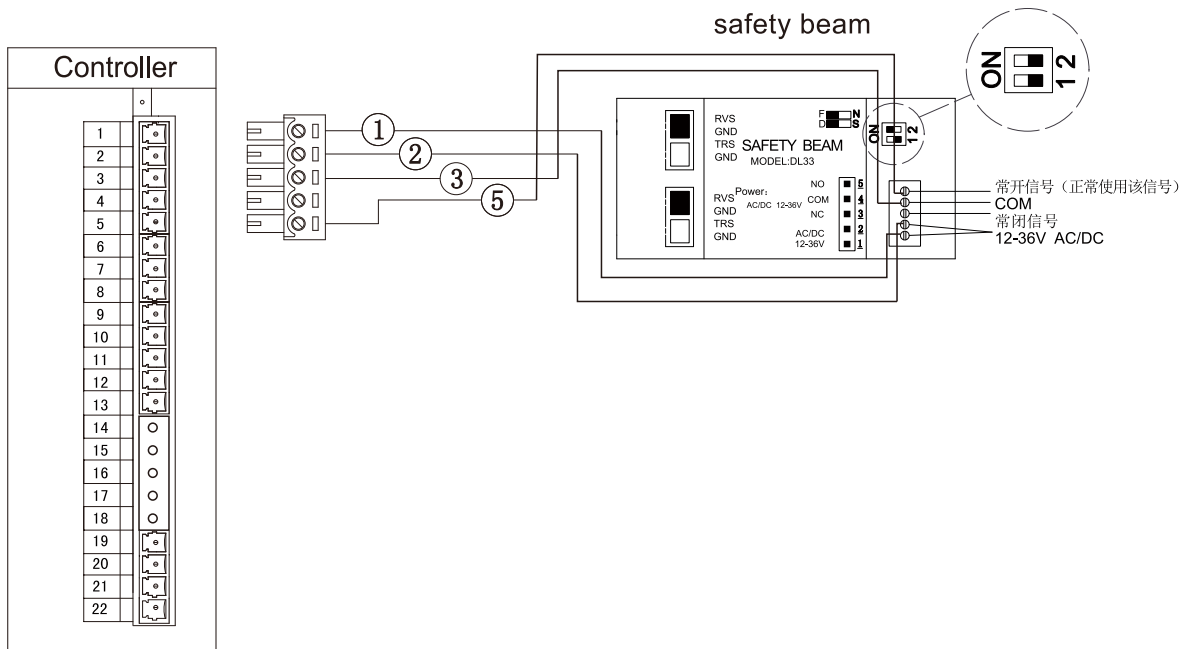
safety beam

Controller

1
2
3
4
5
6
7
8
9
10
11
12
13
14
15
16
17
18
19
20
21
22

①
②
③
⑤

RVS
GND
TRS
GND

F N
D S

SAFETY BEAM
MODEL:DL33

ON 1 2

ON 1 2

RVS
GND
TRS
GND

Power:
AC/DC 12-36V

NO
COM
NC

AC/DC
12-36V

5
4
3
2
1

常开信号（正常使用该信号）
COM
常闭信号
12-36V AC/DC